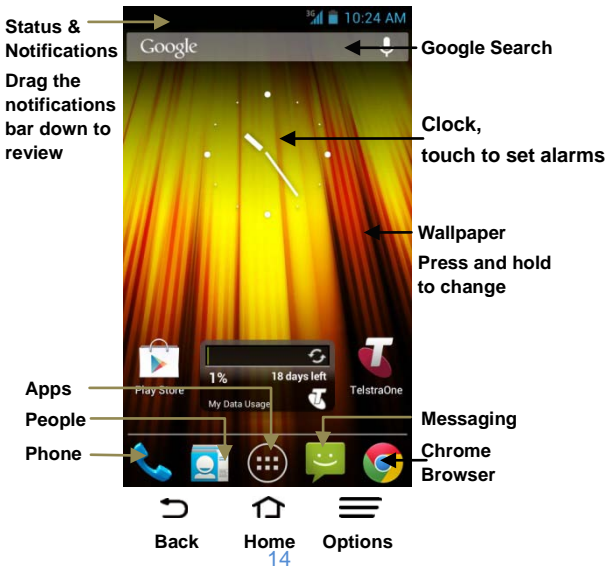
Status & Notifications

Drag the notifications bar down to review

3G 10:24 AM

Google

Google Search

Clock, touch to set alarms

Wallpaper

Press and hold to change

Play Store

1%

18 days left

My Data Usage

TelstraOne

Apps

People

Phone

Messaging

Chrome Browser

Back

Home

Options

14